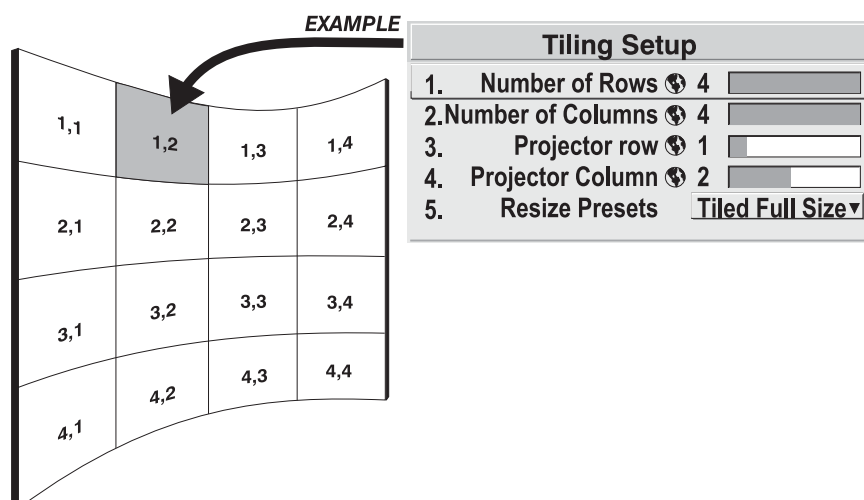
EXAMPLE

Tiling Setup

1. Number of Rows 4
2. Number of Columns 4
3. Projector row 1
4. Projector Column 2
5. Resize Presets Tiled Full Size

| 1,1 | 1,2 | 1,3 | 1,4 |
|---|---|---|---|
| 2,1 | 2,2 | 2,3 | 2,4 |
| 3,1 | 3,2 | 3,3 | 3,4 |
| 4,1 | 4,2 | 4,3 | 4,4 |